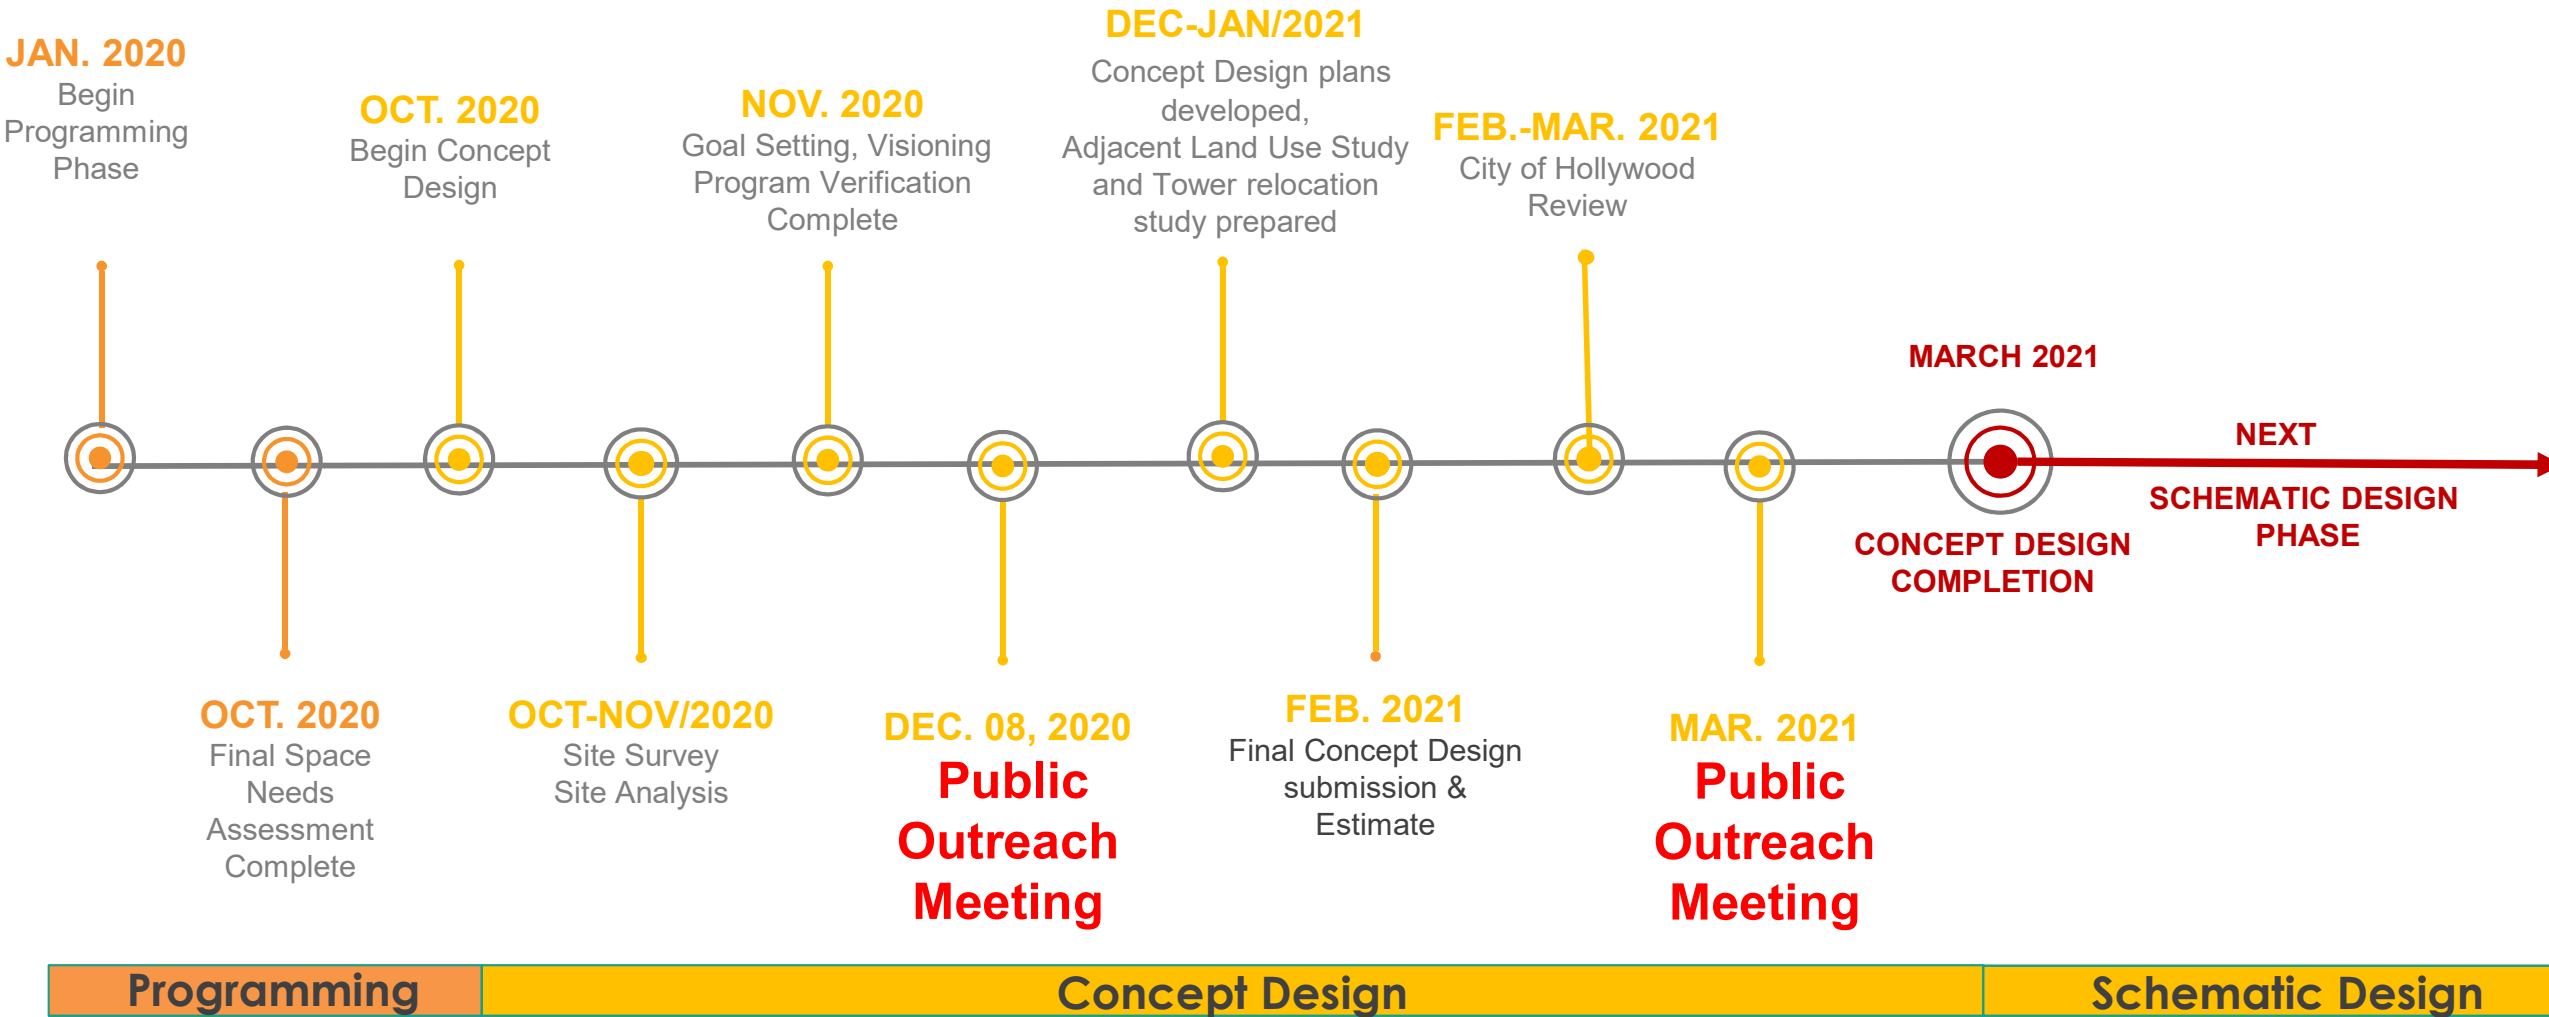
JAN. 2020
Begin Programming Phase

OCT. 2020
Final Space Needs Assessment Complete

OCT. 2020
Begin Concept Design

OCT-NOV/2020
Site Survey
Site Analysis

NOV. 2020
Goal Setting, Visioning Program Verification Complete

DEC. 08, 2020
Public Outreach Meeting

DEC-JAN/2021
Concept Design plans developed,
Adjacent Land Use Study and Tower relocation study prepared

FEB. 2021
Final Concept Design submission & Estimate

FEB.-MAR. 2021
City of Hollywood Review

MAR. 2021
Public Outreach Meeting

MARCH 2021

CONCEPT DESIGN COMPLETION

NEXT

SCHEMATIC DESIGN PHASE

| Programming | Concept Design | Schematic Design |
|---|---|---|